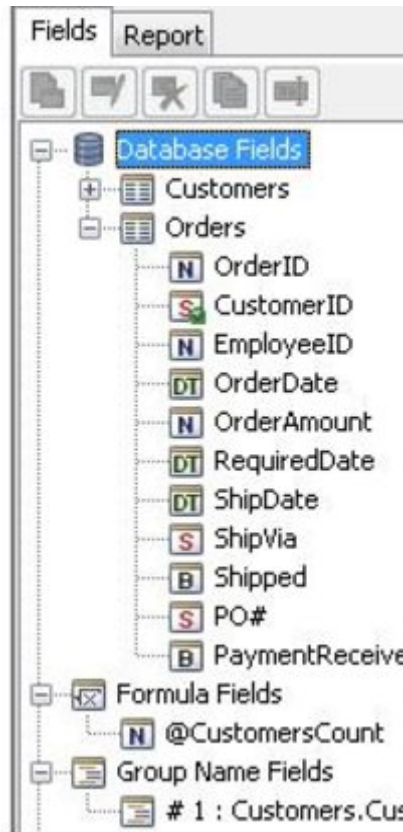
Fields Report

Database Fields
Customers
Orders
N OrderID
S CustomerID
N EmployeeID
DT OrderDate
N OrderAmount
DT RequiredDate
DT ShipDate
S ShipVia
B Shipped
S PO#
B PaymentReceive
Formula Fields
N @CustomersCount
Group Name Fields
# 1 : Customers.Cus